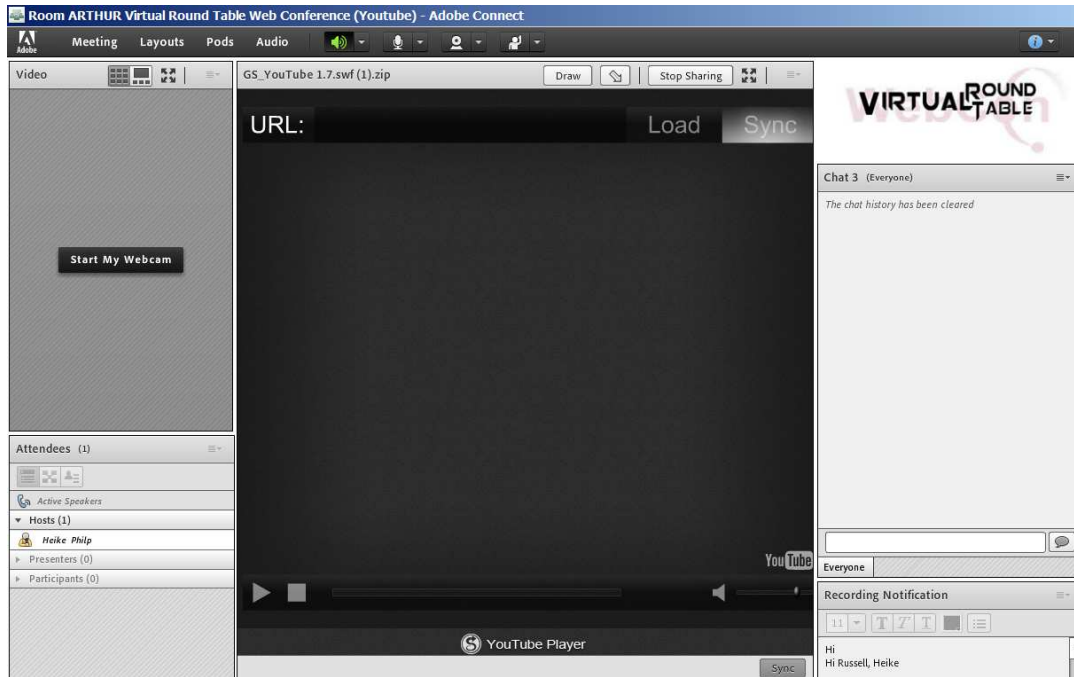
Room ARTHUR Virtual Round Table Web Conference (Youtube) - Adobe Connect

Adobe

Meeting Layouts Pods Audio

Video

Start My Webcam

Attendees (1)

Active Speakers

Hosts (1)

Heike Philp

Presenters (0)

Participants (0)

GS_YouTube 1.7.swf (1).zip

Draw

Stop Sharing

URL:

Load

Sync

YouTube

YouTube Player

Sync

VIRTUAL ROUND TABLE

Chat 3 (Everyone)

The chat history has been cleared

Everyone

Recording Notification

11

Hi
Hi Russell, Heike